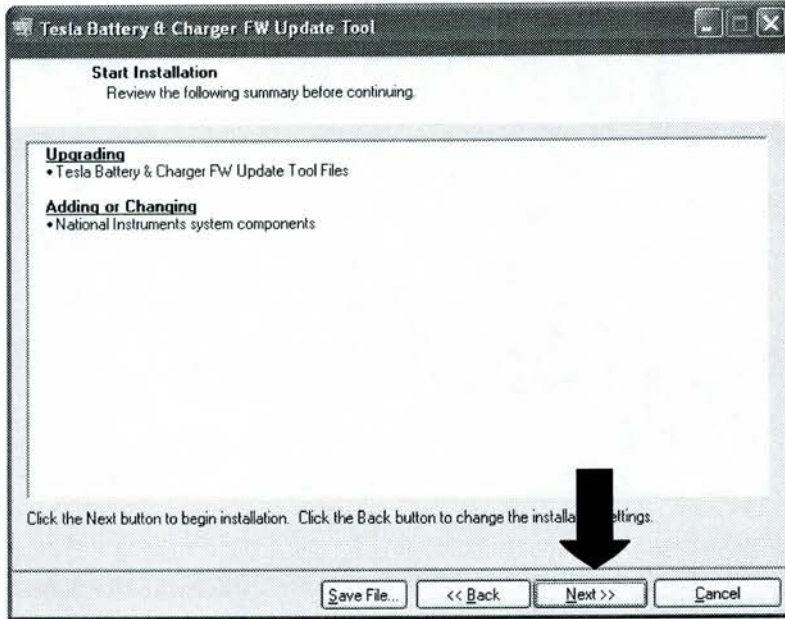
Tesla Battery & Charger FW Update Tool

Start Installation
Review the following summary before continuing.

Upgrading
• Tesla Battery & Charger FW Update Tool Files

Adding or Changing
• National Instruments system components

Click the Next button to begin installation. Click the Back button to change the installa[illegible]ettings.

Save File... << Back Next >> Cancel